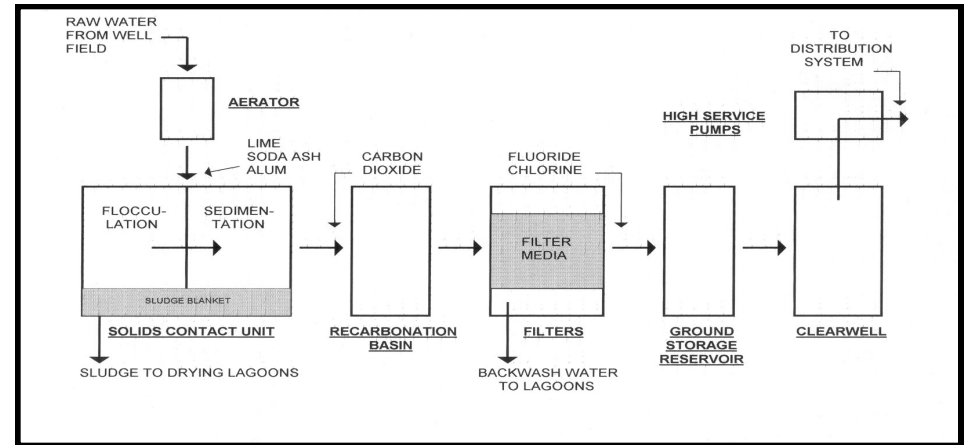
RAW WATER FROM WELL FIELD

AERATOR

LIME
SODA ASH
ALUM

FLOCCULATION

SEDIMENTATION

SLUDGE BLANKET

SOLIDS CONTACT UNIT

SLUDGE TO DRYING LAGOONS

CARBON DIOXIDE

RECARBONATION BASIN

FLUORIDE
CHLORINE

FILTER MEDIA

FILTERS

BACKWASH WATER TO LAGOONS

GROUND STORAGE RESERVOIR

HIGH SERVICE PUMPS

TO DISTRIBUTION SYSTEM

CLEARWELL